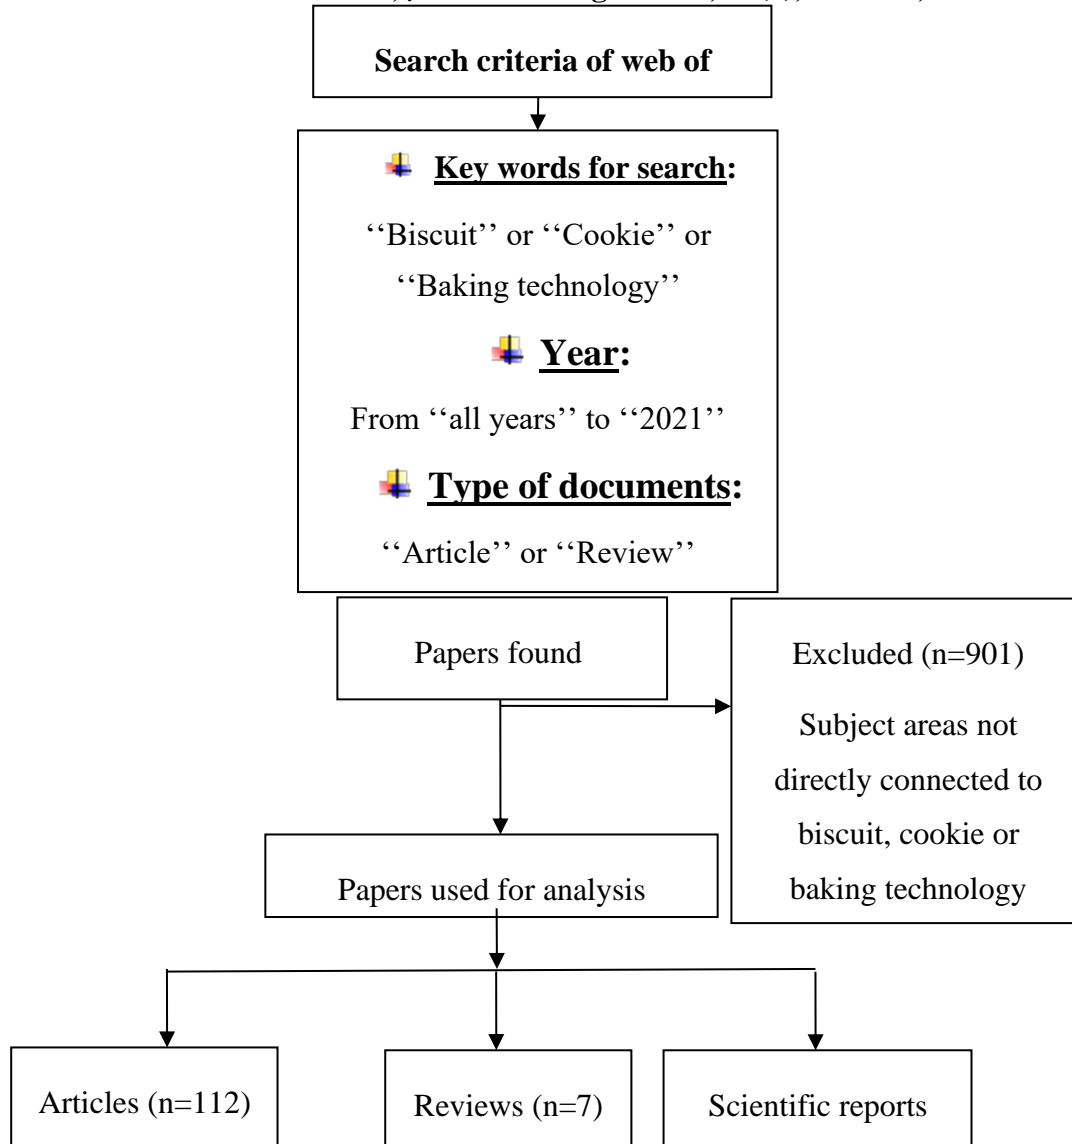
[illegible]

Search criteria of web of

Key words for search:

''Biscuit'' or ''Cookie'' or ''Baking technology''

Year:

From ''all years'' to ''2021''

Type of documents:

''Article'' or ''Review''

Papers found

Excluded (n=901)

Subject areas not directly connected to biscuit, cookie or baking technology

Papers used for analysis

Articles (n=112)

Reviews (n=7)

Scientific reports